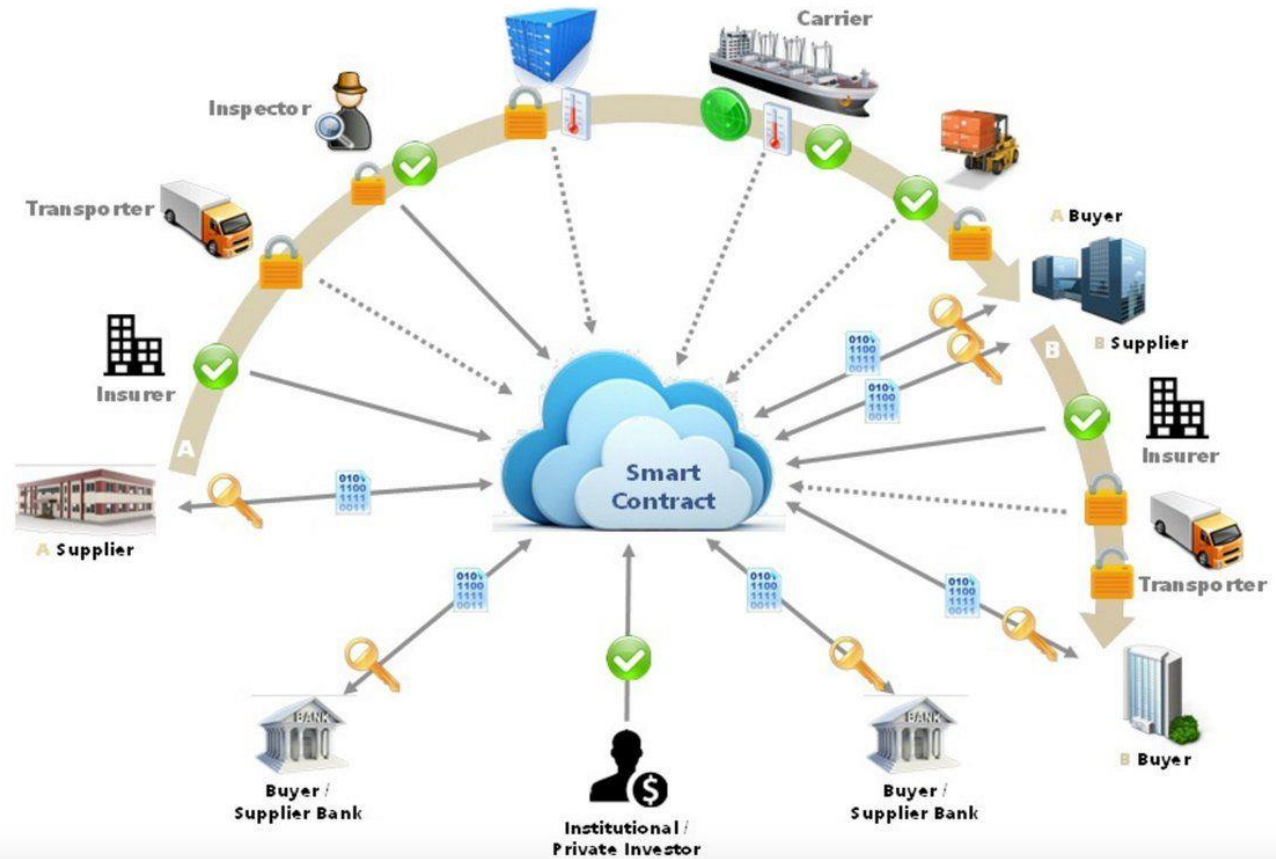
Carrier

Inspector

Transporter

A Buyer

B Supplier

Insurer

A

B

Smart Contract

A Supplier

Insurer

Transporter

B Buyer

Buyer / Supplier Bank

Institutional / Private Investor

Buyer / Supplier Bank

BANK

BANK

010
1100
1111
0011